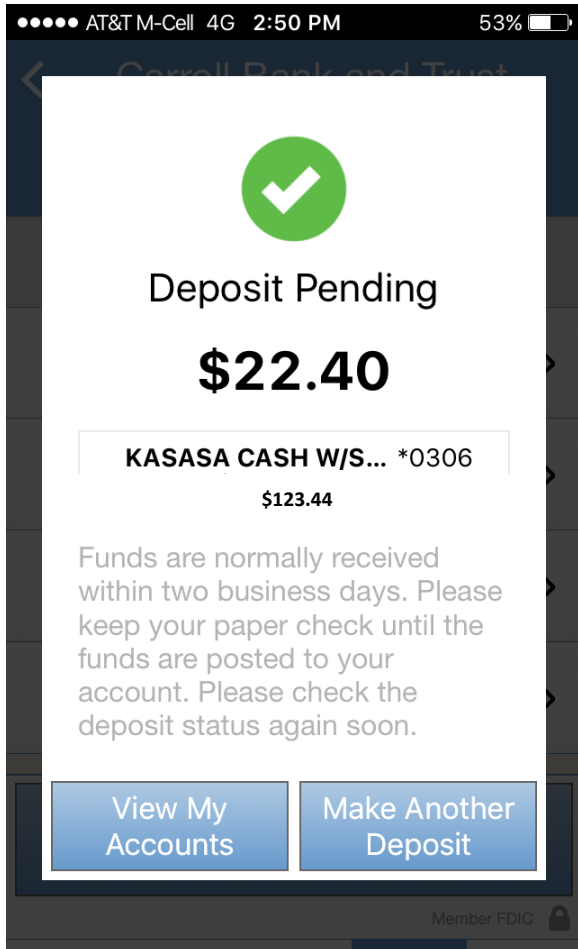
●●●●● AT&T M-Cell 4G 2:50 PM 53%

Carroll Bank and Trust

Deposit Pending

$22.40

KASASA CASH W/S... *0306

$123.44

Funds are normally received within two business days. Please keep your paper check until the funds are posted to your account. Please check the deposit status again soon.

View My Accounts

Make Another Deposit

Member FDIC